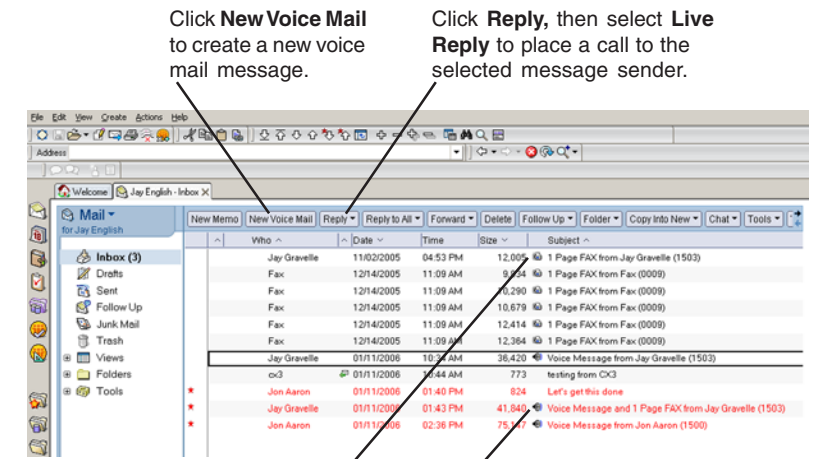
Click **New Voice Mail** to create a new voice mail message.

Click **Reply,** then select **Live Reply** to place a call to the selected message sender.

File Edit View Create Actions Help

Address

Welcome Jay English - Inbox

Mail
for Jay English

New Memo | New Voice Mail | Reply | Reply to All | Forward | Delete | Follow Up | Folder | Copy into New | Chat | Tools

Inbox (3)
Drafts
Sent
Follow Up
Junk Mail
Trash
Views
Folders
Tools

| Who | Date | Time | Size | Subject |
|---|---|---|---|---|
| Jay Gravelle | 11/02/2005 | 04:53 PM | 12,005 | 1 Page FAX from Jay Gravelle (1503) |
| Fax | 12/14/2005 | 11:09 AM | 9,634 | 1 Page FAX from Fax (0009) |
| Fax | 12/14/2005 | 11:09 AM | 10,290 | 1 Page FAX from Fax (0009) |
| Fax | 12/14/2005 | 11:09 AM | 10,679 | 1 Page FAX from Fax (0009) |
| Fax | 12/14/2005 | 11:09 AM | 12,414 | 1 Page FAX from Fax (0009) |
| Fax | 12/14/2005 | 11:09 AM | 12,364 | 1 Page FAX from Fax (0009) |
| Jay Gravelle | 01/11/2006 | 10:34 AM | 36,420 | Voice Message from Jay Gravelle (1503) |
| cx3 | 01/11/2006 | 10:44 AM | 773 | testing from CX3 |
| Jon Aaron | 01/11/2006 | 01:40 PM | 824 | Let's get this done |
| Jay Gravelle | 01/11/2006 | 01:43 PM | 41,840 | Voice Message and 1 Page FAX from Jay Gravelle (1503) |
| Jon Aaron | 01/11/2006 | 02:36 PM | 75,137 | Voice Message from Jon Aaron (1500) |